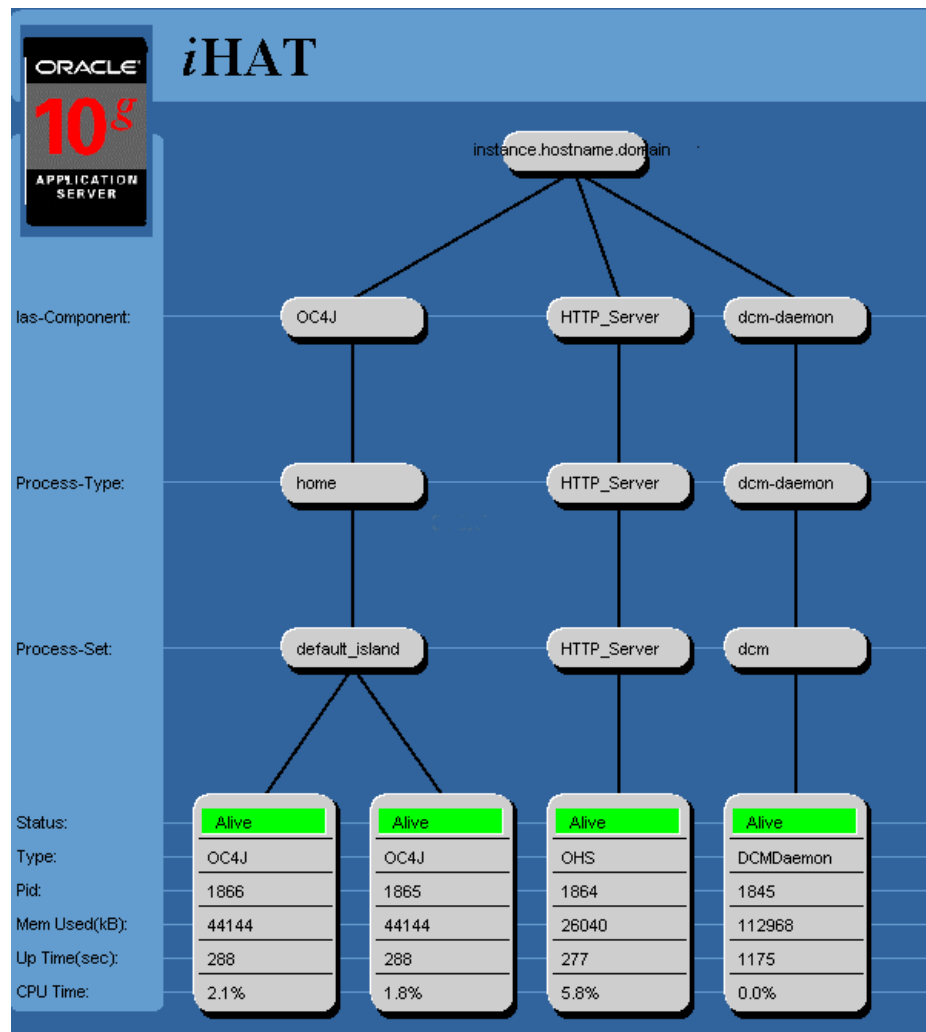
ORACLE
10g
APPLICATION SERVER

iHAT

instance.hostname.domain

Ias-Component: OC4J HTTP_Server dcm-daemon

Process-Type: home HTTP_Server dcm-daemon

Process-Set: default_island HTTP_Server dcm

| | | | | |
|---|---|---|---|---|
| Status: | Alive | Alive | Alive | Alive |
| Type: | OC4J | OC4J | OHS | DCMDaemon |
| Pid: | 1866 | 1865 | 1864 | 1845 |
| Mem Used(kB): | 44144 | 44144 | 26040 | 112968 |
| Up Time(sec): | 288 | 288 | 277 | 1175 |
| CPU Time: | 2.1% | 1.8% | 5.8% | 0.0% |